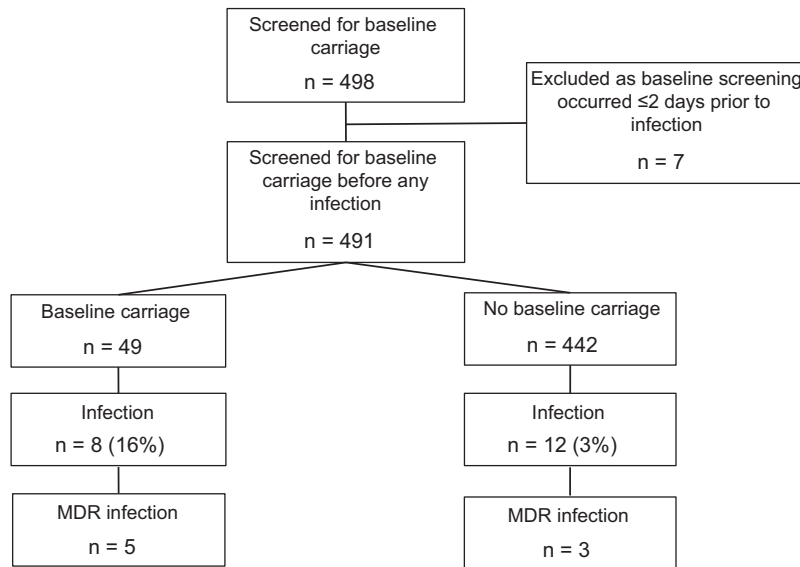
Screened for baseline carriage

n = 498

Excluded as baseline screening occurred ≤2 days prior to infection

n = 7

Screened for baseline carriage before any infection

n = 491

Baseline carriage

n = 49

No baseline carriage

n = 442

Infection

n = 8 (16%)

Infection

n = 12 (3%)

MDR infection

n = 5

MDR infection

n = 3